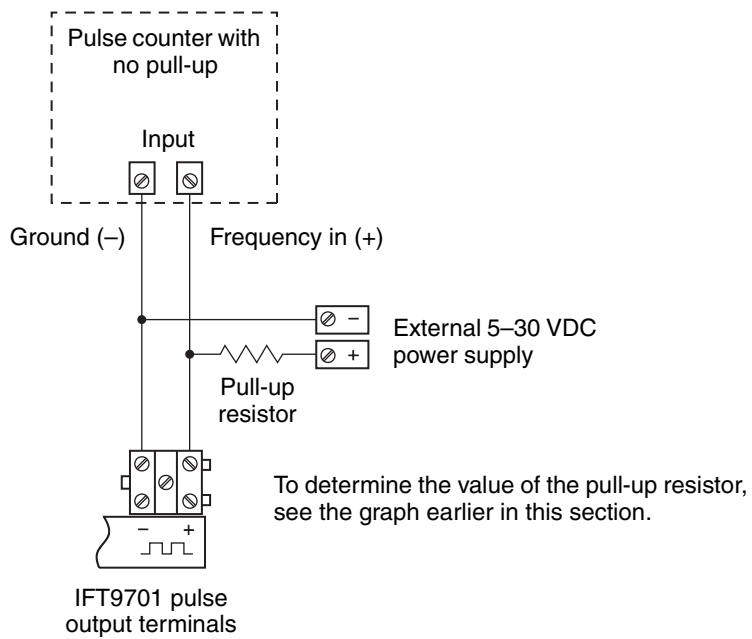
Pulse counter with no pull-up

Input

Ground (–)

Frequency in (+)

–

+

External 5–30 VDC power supply

Pull-up resistor

To determine the value of the pull-up resistor, see the graph earlier in this section.

–

+

IFT9701 pulse output terminals